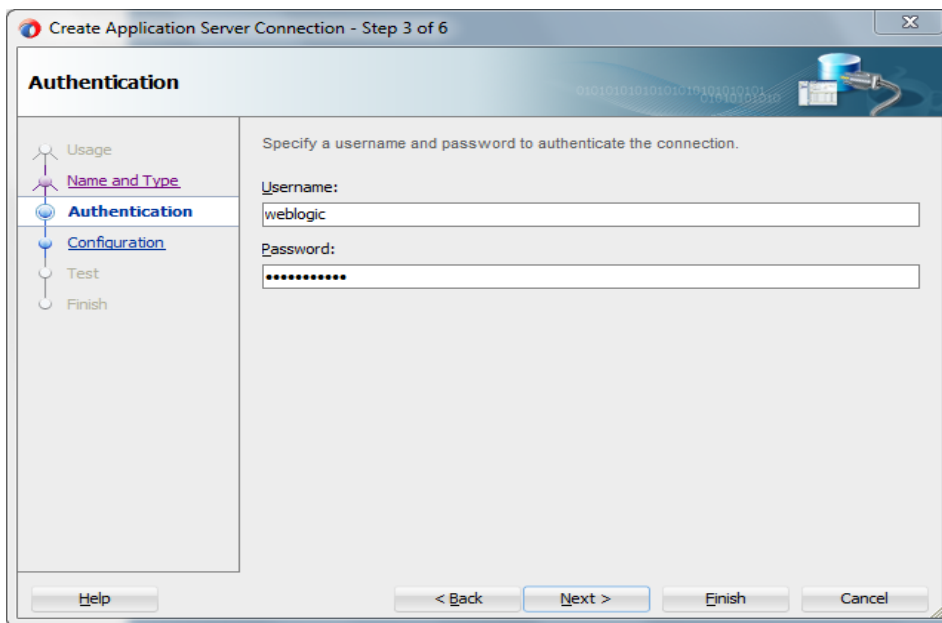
Create Application Server Connection - Step 3 of 6

Authentication

Usage
Name and Type
Authentication
Configuration
Test
Finish

Specify a username and password to authenticate the connection.

Username:
weblogic
Password:
•••••••••••

Help
< Back
Next >
Finish
Cancel